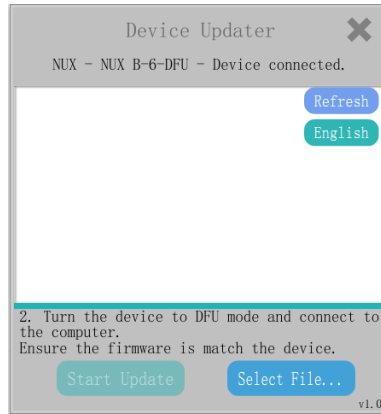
Device Updater

NUX - NUX B-6-DFU - Device connected.

Refresh

English

2. Turn the device to DFU mode and connect to the computer.
Ensure the firmware is match the device.

Start Update

Select File...

v1.0